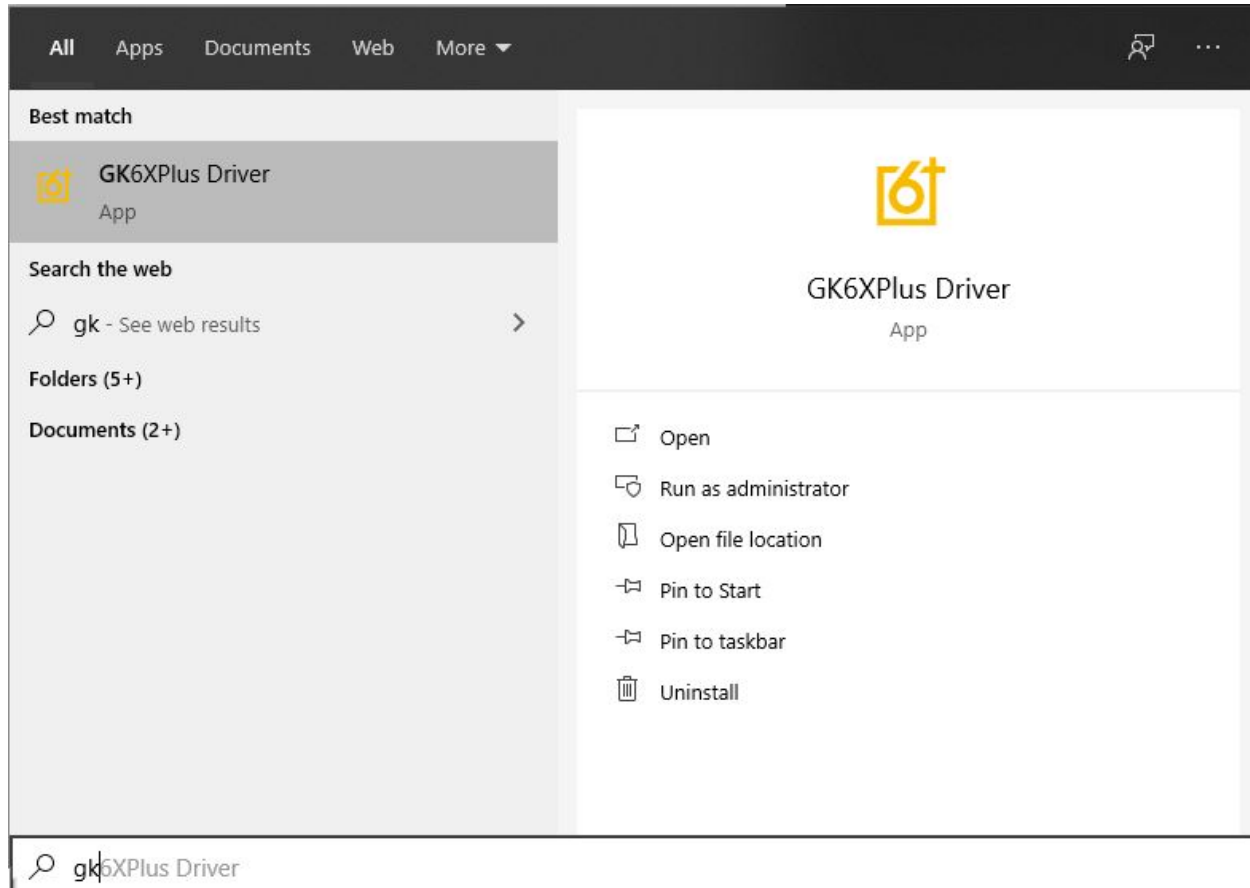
All Apps Documents Web More

Best match

GK6XPlus Driver
App

Search the web

gk - See web results

Folders (5+)

Documents (2+)

GK6XPlus Driver
App

Open

Run as administrator

Open file location

Pin to Start

Pin to taskbar

Uninstall

gk6XPlus Driver